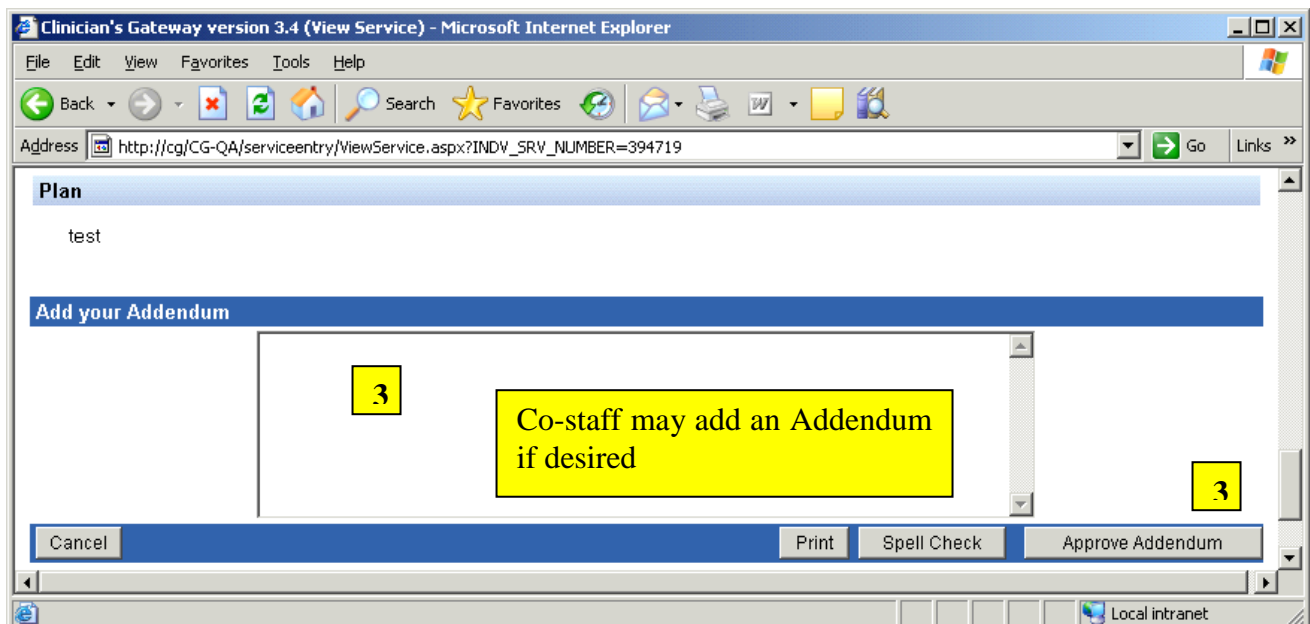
Clinician's Gateway version 3.4 (View Service) - Microsoft Internet Explorer

File Edit View Favorites Tools Help

Back Search Favorites

Address http://cg/CG-QA/serviceentry/ViewService.aspx?INDV_SRV_NUMBER=394719 Go Links

Plan

test

Add your Addendum

3

Co-staff may add an Addendum if desired

3

Cancel Print Spell Check Approve Addendum

Local intranet